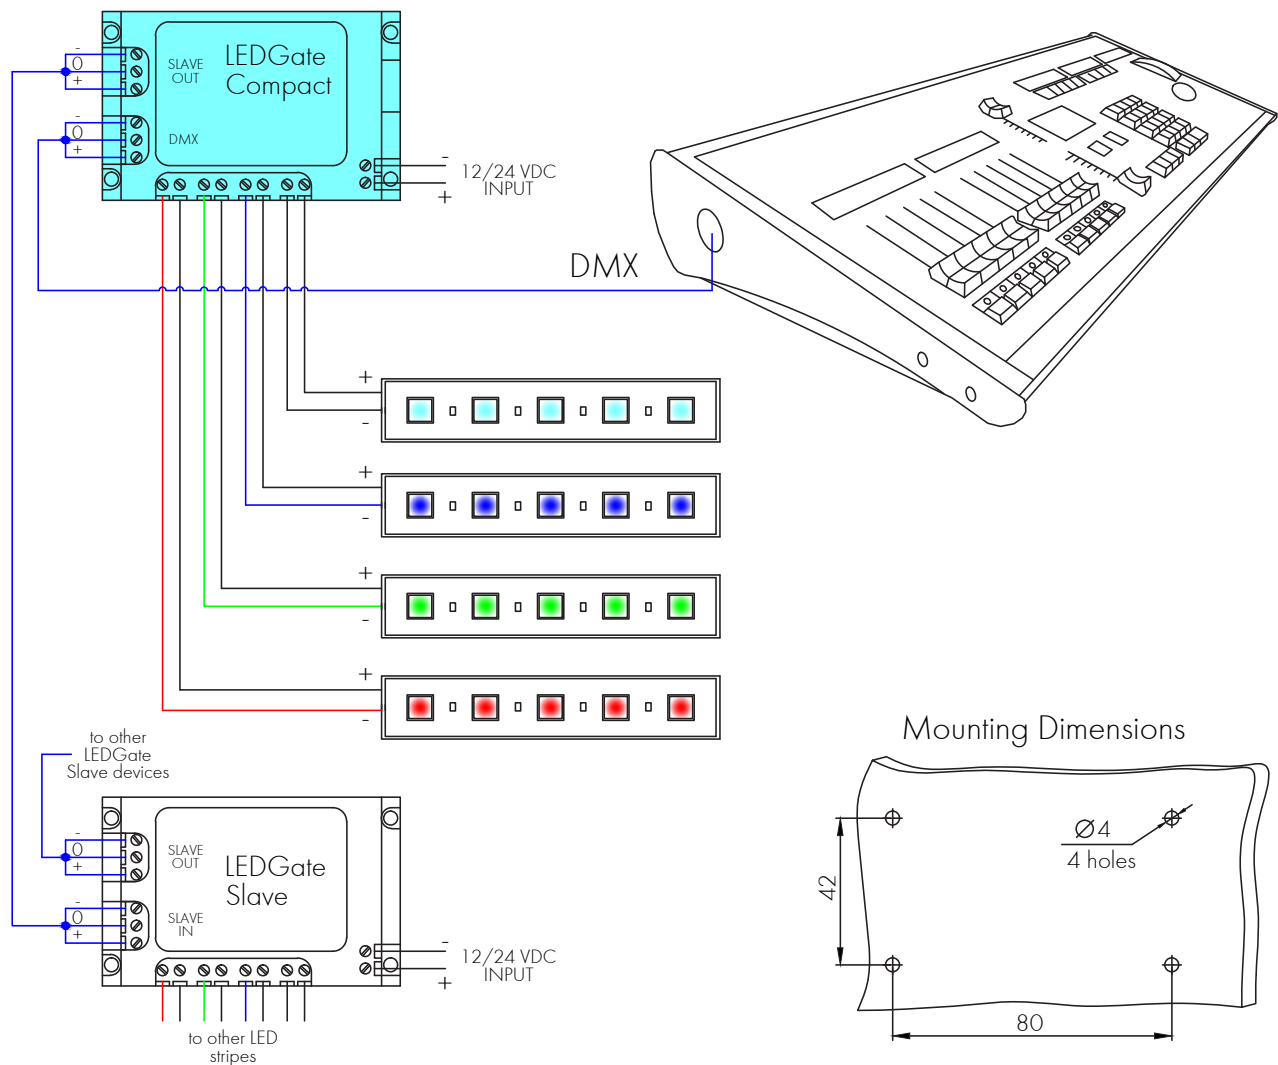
-
0
+
SLAVE OUT
LEDGate Compact
-
0
+
DMX
-
12/24 VDC INPUT
+
DMX
+
-
+
-
+
-
+
-
to other LEDGate Slave devices
-
0
+
SLAVE OUT
LEDGate Slave
-
0
+
SLAVE IN
-
12/24 VDC INPUT
+
to other LED stripes

Mounting Dimensions
Ø4
4 holes
42
80